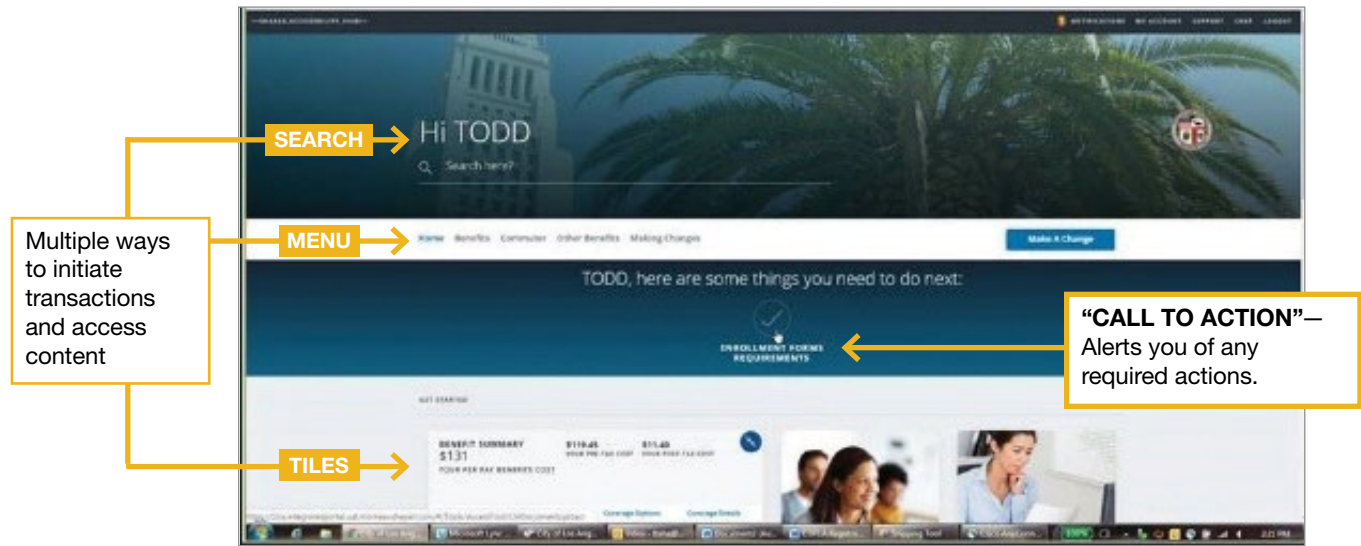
Multiple ways to initiate transactions and access content

SEARCH

MENU

TILES

"CALL TO ACTION"—Alerts you of any required actions.

NOTIFICATIONS MY ACCOUNT SUPPORT CHAT LOGOUT

Hi TODD

Search here?

Home Benefits Commuter Other Benefits Making Changes

Make A Change

TODD, here are some things you need to do next:

ENROLLMENT FORMS REQUIREMENTS

GET STARTED

BENEFIT SUMMARY
$131
YOUR PER PAY BENEFITS COST

$119.45
YOUR PRE-TAX COST

$11.40
YOUR POST-TAX COST

Coverage Options

Coverage Details

2:22 PM